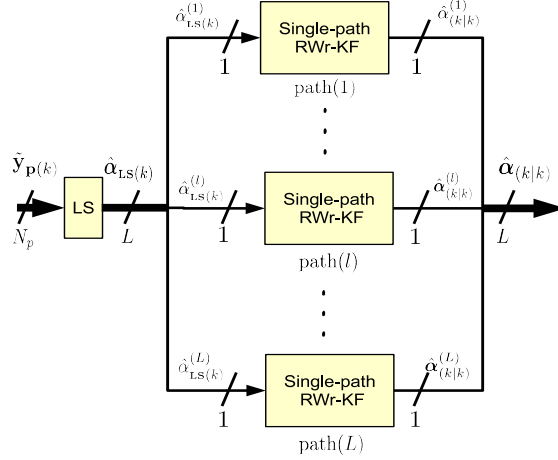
$\tilde{\mathbf{y}}_{\mathbf{p}(k)}$

$N_p$

LS

$\hat{\boldsymbol{\alpha}}_{\mathrm{LS}(k)}$

$L$

$\hat{\alpha}^{(1)}_{\mathrm{LS}(k)}$

1

Single-path RWr-KF

path(1)

$\hat{\alpha}^{(1)}_{(k|k)}$

1

$\hat{\alpha}^{(l)}_{\mathrm{LS}(k)}$

1

Single-path RWr-KF

path($l$)

$\hat{\alpha}^{(l)}_{(k|k)}$

1

$\hat{\alpha}^{(L)}_{\mathrm{LS}(k)}$

1

Single-path RWr-KF

path($L$)

$\hat{\alpha}^{(L)}_{(k|k)}$

1

$\hat{\boldsymbol{\alpha}}_{(k|k)}$

$L$